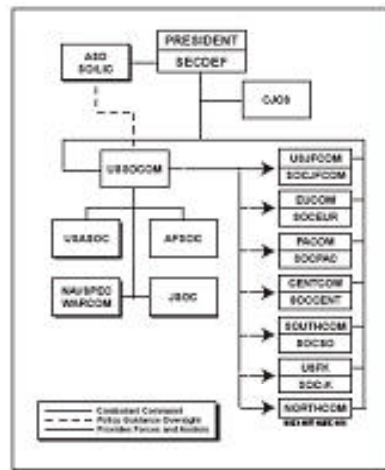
PRESIDENT
SECDEF

ASD SO/LIC

CJCS

USSOCOM

USASOC

AFSOC

NAVSPEC WARCOM

JSOC

USJFCOM
SOCJFCOM

EUCOM
SOCEUR

PACOM
SOCPAC

CENTCOM
SOCCENT

SOUTHCOM
SOCSO

USFK
SOC-K

NORTHCOM
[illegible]

Combatant Command
Policy Guidance Oversight
Provides Forces and Assets